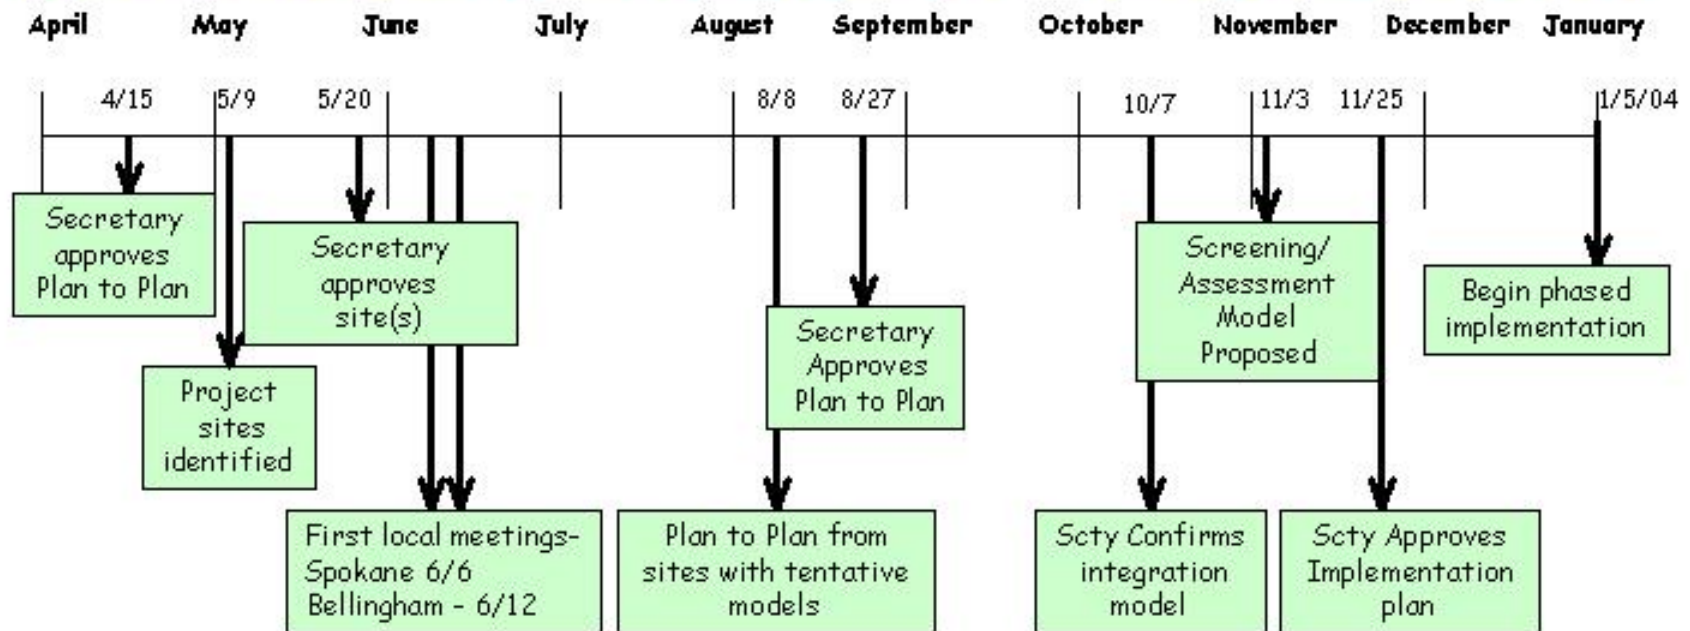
April May June July August September October November December January

4/15 5/9 5/20 8/8 8/27 10/7 11/3 11/25 1/5/04

Secretary approves Plan to Plan

Secretary approves site(s)

Project sites identified

First local meetings- Spokane 6/6 Bellingham - 6/12

Secretary Approves Plan to Plan

Plan to Plan from sites with tentative models

Screening/ Assessment Model Proposed

Scty Confirms integration model

Scty Approves Implementation plan

Begin phased implementation